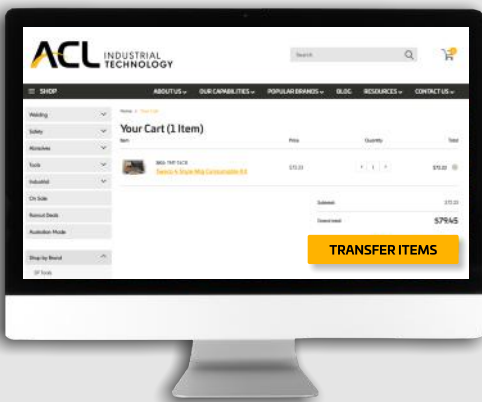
ACL INDUSTRIAL TECHNOLOGY

Search

SHOP

ABOUT US
OUR CAPABILITIES
POPULAR BRANDS
BLOG
RESOURCES
CONTACT US

Welding
Safety
Abrasives
Tools
Industrial
On Sale
Runout Deals
Australian Made
Shop by Brand

Home > Your Cart

Your Cart (1 Item)

Item
Price
Quantity
Total

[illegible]
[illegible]
$72.23
1
$72.23

Subtotal
$72.23

Grand total
$79.45

TRANSFER ITEMS